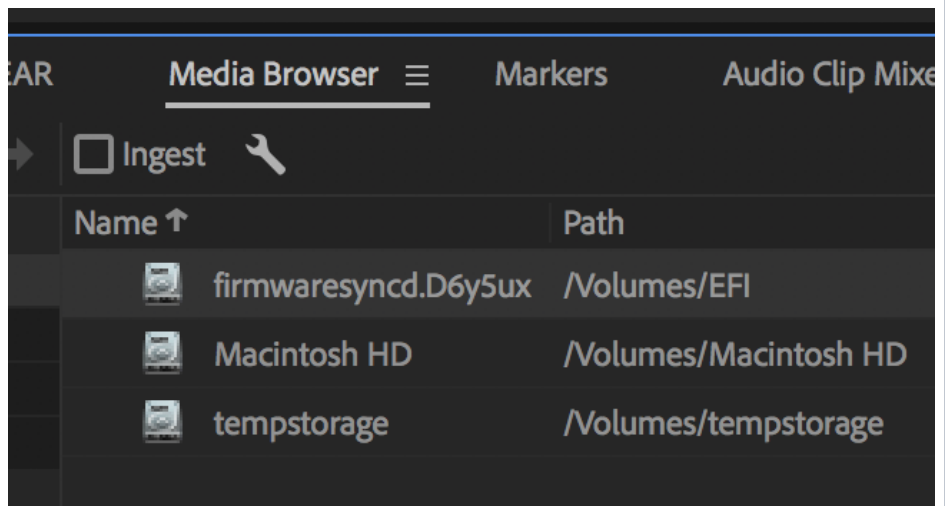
EAR Media Browser ≡ Markers Audio Clip Mixe

Ingest

| Name ↑ | Path |
|---|---|
| firmwaresyncd.D6y5ux | /Volumes/EFI |
| Macintosh HD | /Volumes/Macintosh HD |
| tempstorage | /Volumes/tempstorage |